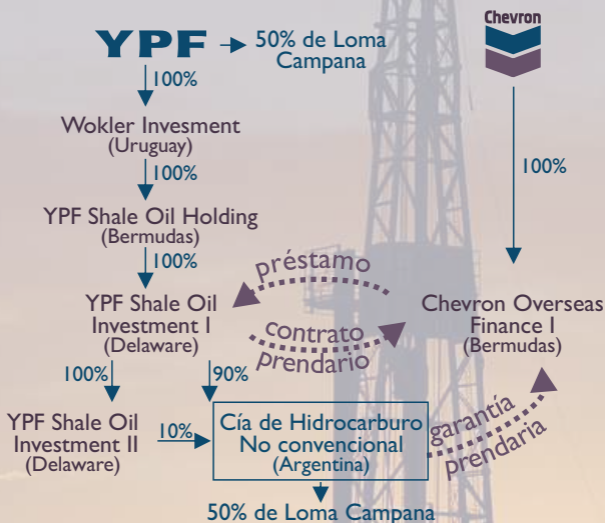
YPF → 50% de Loma Campana

100%

Wokler Invesment
(Uruguay)

100%

YPF Shale Oil Holding
(Bermudas)

100%

YPF Shale Oil
Investment I
(Delaware)

100%

90%

YPF Shale Oil
Investment II
(Delaware)

10%

Cía de Hidrocarburo
No convencional
(Argentina)

50% de Loma Campana

Chevron

100%

Chevron Overseas
Finance I
(Bermudas)

préstamo

contrato prendario

garantía prendaria